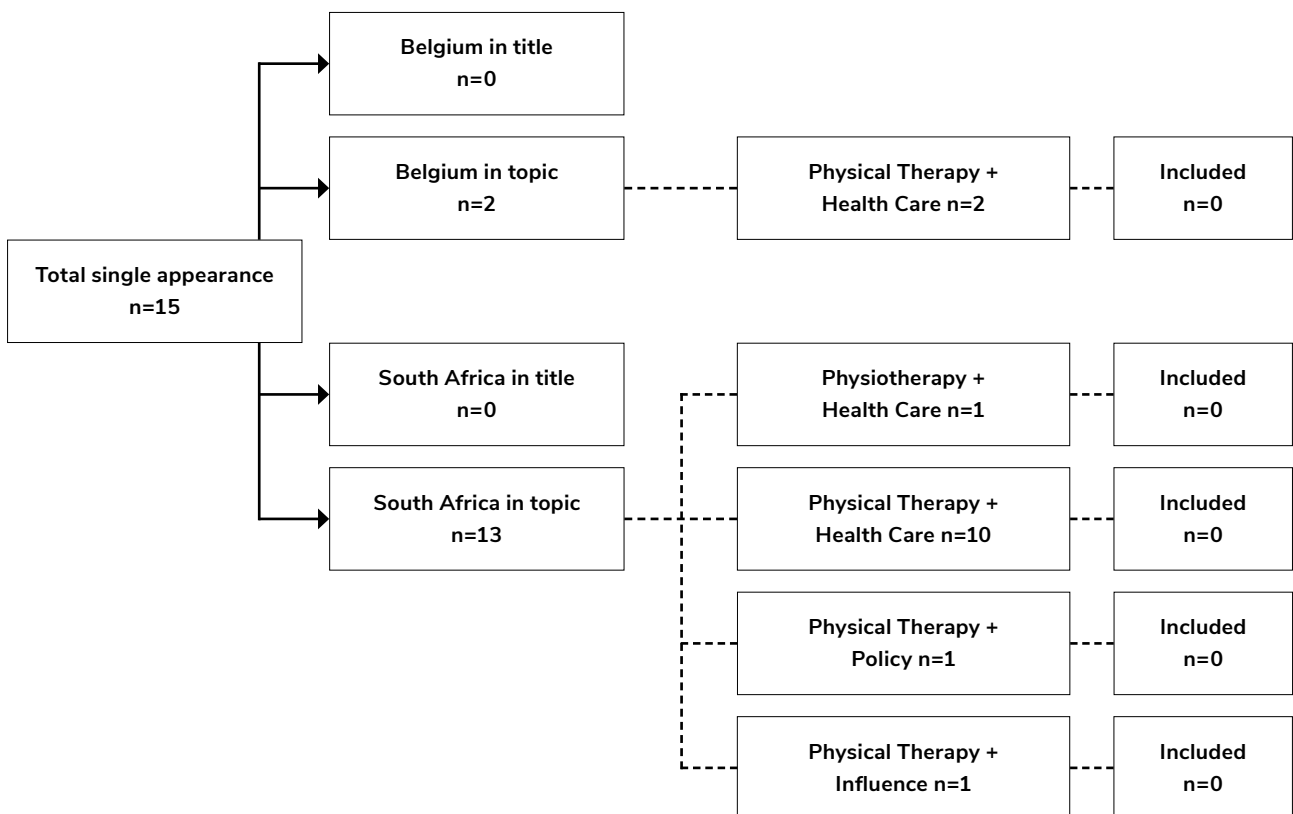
Belgium in title
n=0

Belgium in topic
n=2

Physical Therapy +
Health Care n=2

Included
n=0

Total single appearance
n=15

South Africa in title
n=0

Physiotherapy +
Health Care n=1

Included
n=0

South Africa in topic
n=13

Physical Therapy +
Health Care n=10

Included
n=0

Physical Therapy +
Policy n=1

Included
n=0

Physical Therapy +
Influence n=1

Included
n=0